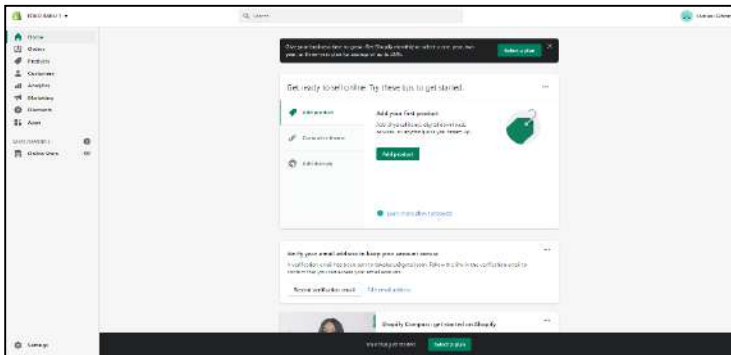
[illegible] ▾

Q Search

Home
Orders
Products
Customers
Analytics
Marketing
Discounts
Apps

SALES CHANNELS
Online Store

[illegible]

Select a plan

Get ready to sell online. Try these tips to get started.

Add product
Customize theme
Add domain

Add your first product
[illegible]

Add product

Learn more about products

Verify your email address to keep your account secure
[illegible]

Resend verification email
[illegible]

Shopify Compass: get started on Shopify

Settings

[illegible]
Select a plan